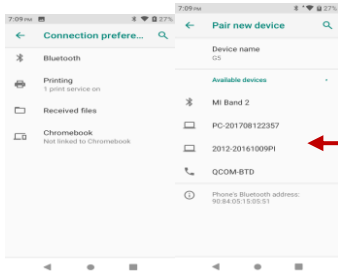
7:09 PM
27%
Connection prefere...
Bluetooth
Printing
1 print service on
Received files
Chromebook
Not linked to Chromebook

7:09 PM
27%
Pair new device
Device name
G5
Available devices
Mi Band 2
PC-201708122357
2012-20161009PI
QCOM-BTD
Phone's Bluetooth address: 90:84:05:15:05:51